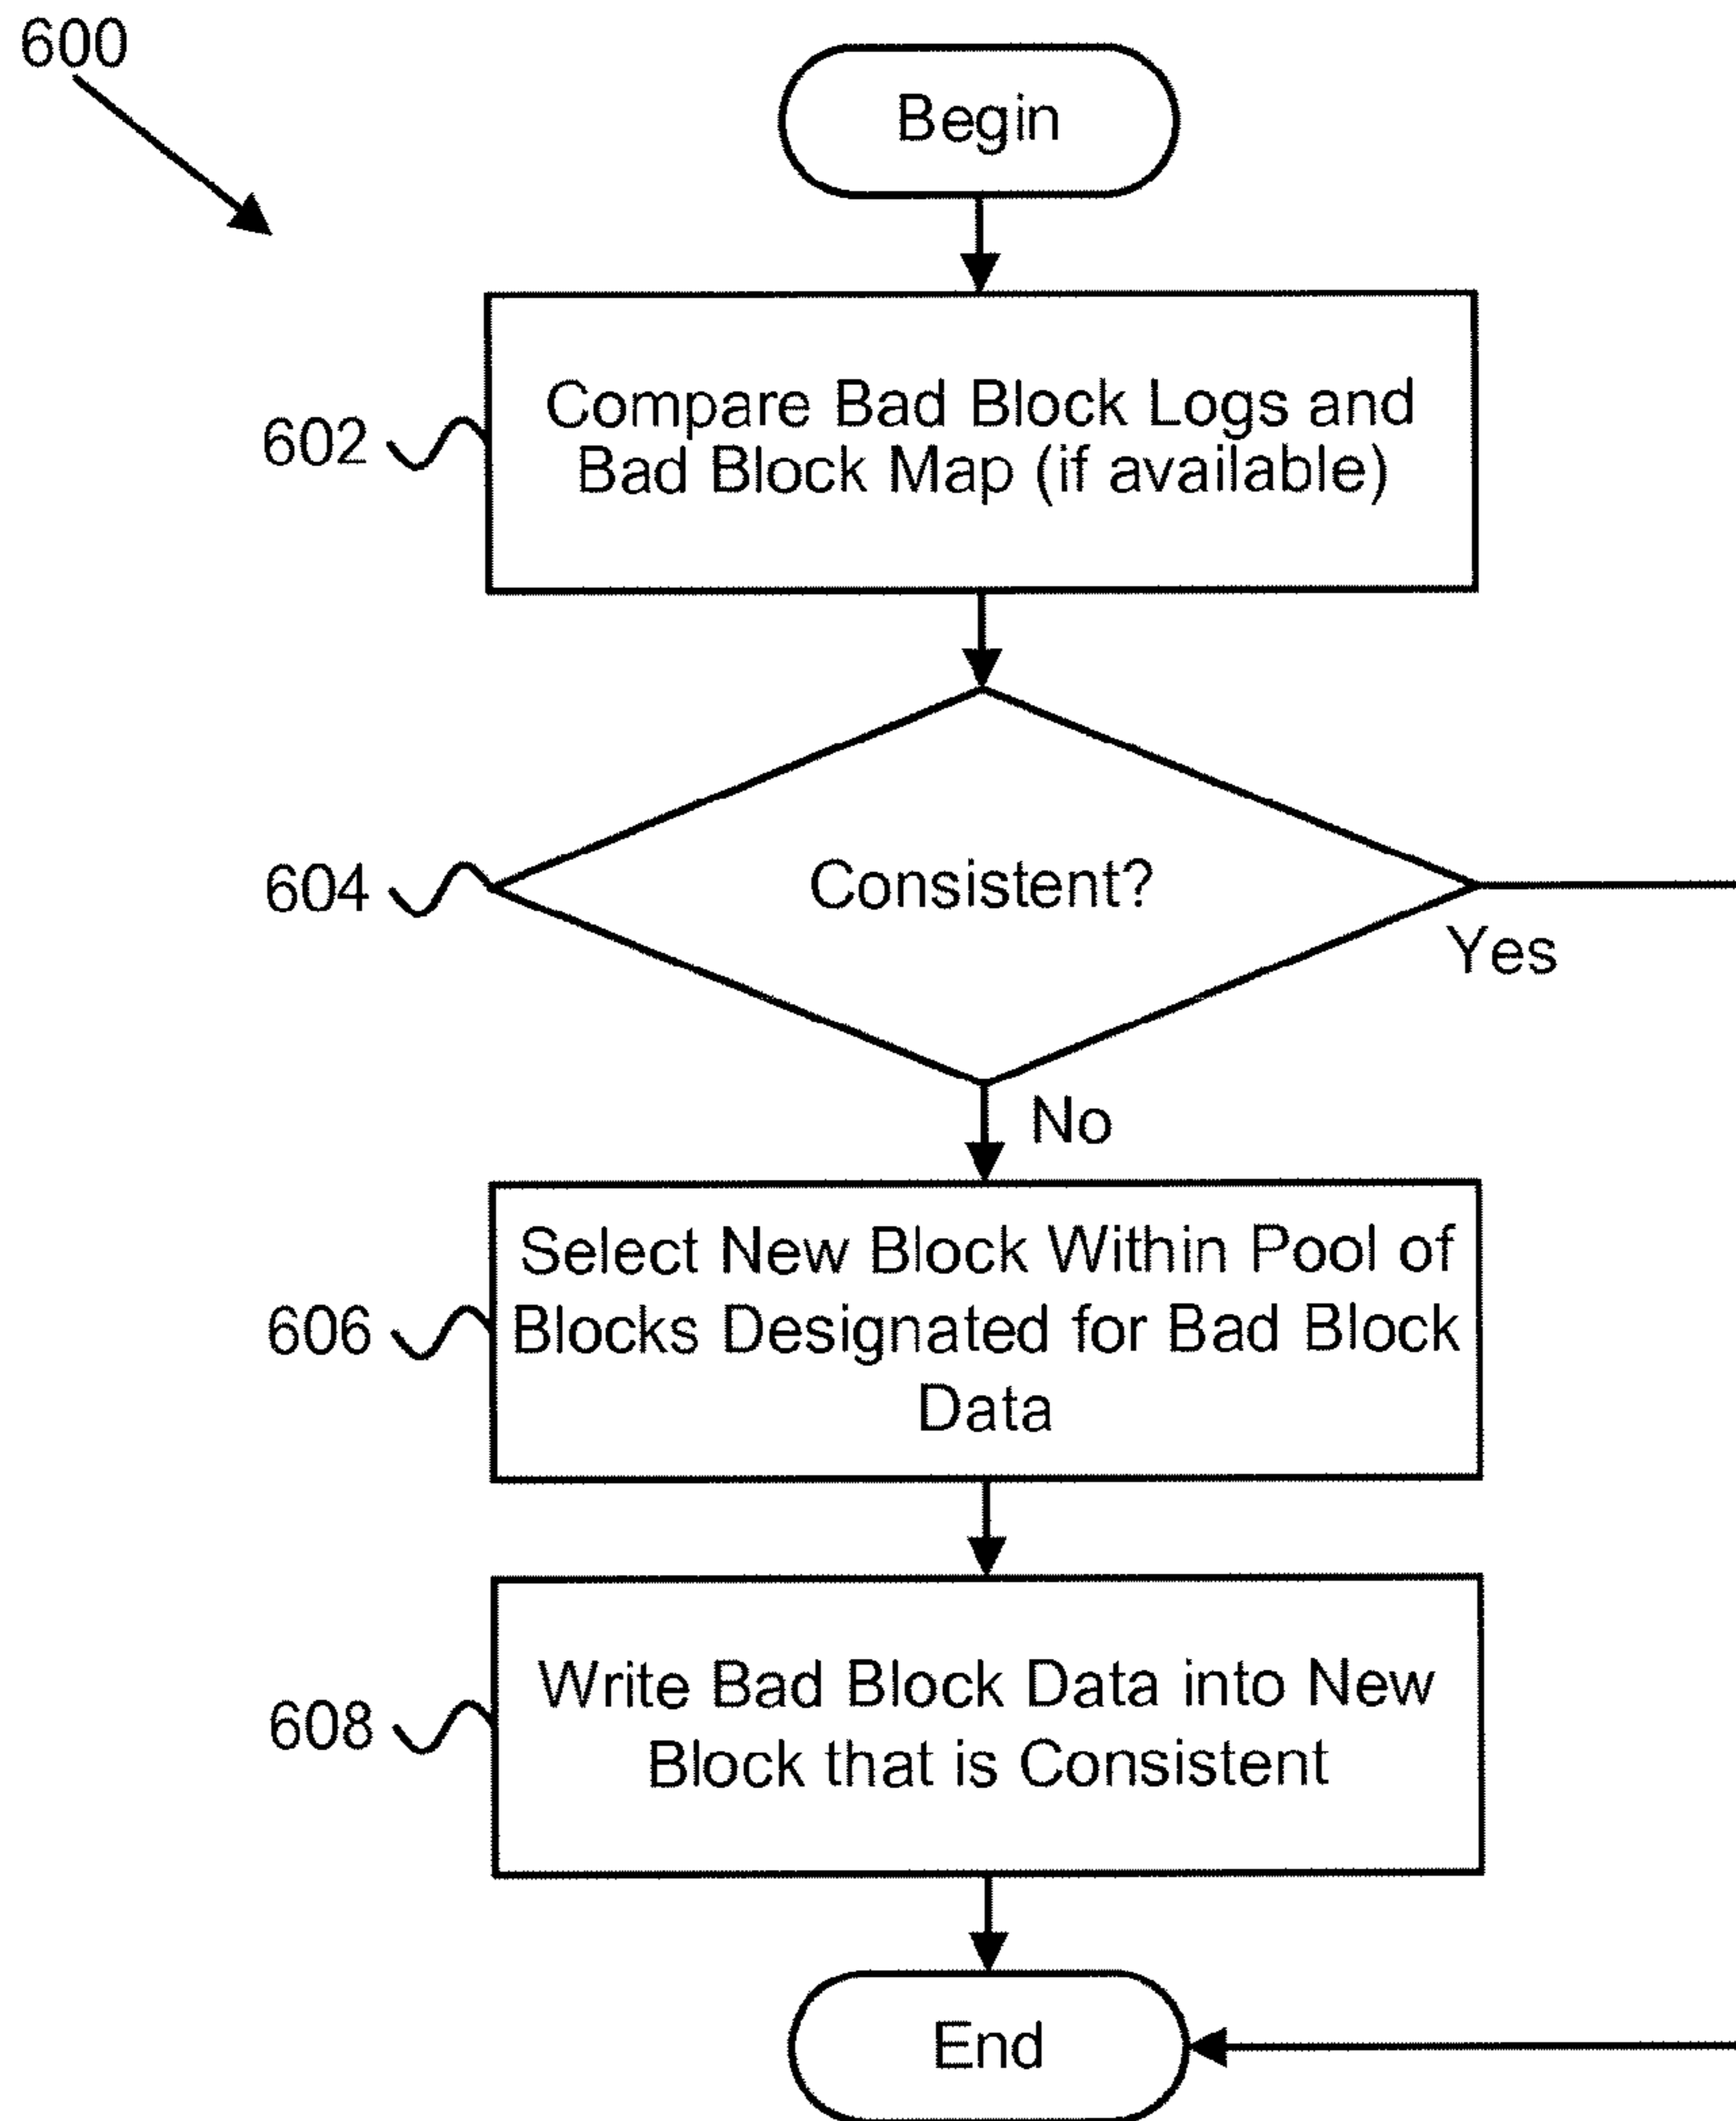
600

Begin

602 Compare Bad Block Logs and Bad Block Map (if available)

604 Consistent?

Yes

No

606 Select New Block Within Pool of Blocks Designated for Bad Block Data

608 Write Bad Block Data into New Block that is Consistent

End